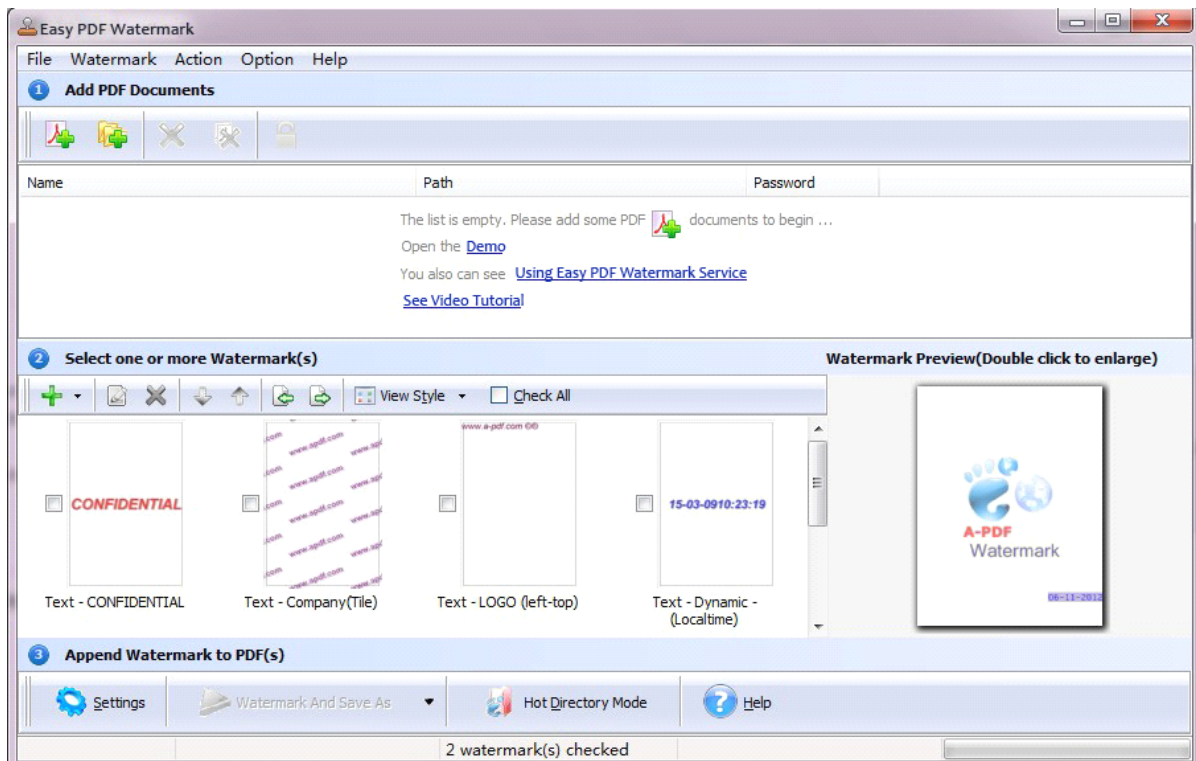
Easy PDF Watermark

File Watermark Action Option Help

1 Add PDF Documents

| Name | Path | Password |
|---|---|---|

The list is empty. Please add some PDF documents to begin ...

Open the Demo

You also can see Using Easy PDF Watermark Service

See Video Tutorial

2 Select one or more Watermark(s)

Watermark Preview(Double click to enlarge)

View Style Check All

CONFIDENTIAL

www.apdf.com

www.a-pdf.com

15-03-0910:23:19

Text - CONFIDENTIAL

Text - Company(Tile)

Text - LOGO (left-top)

Text - Dynamic - (Localtime)

A-PDF Watermark

06-11-2012

3 Append Watermark to PDF(s)

Settings

Watermark And Save As

Hot Directory Mode

Help

2 watermark(s) checked